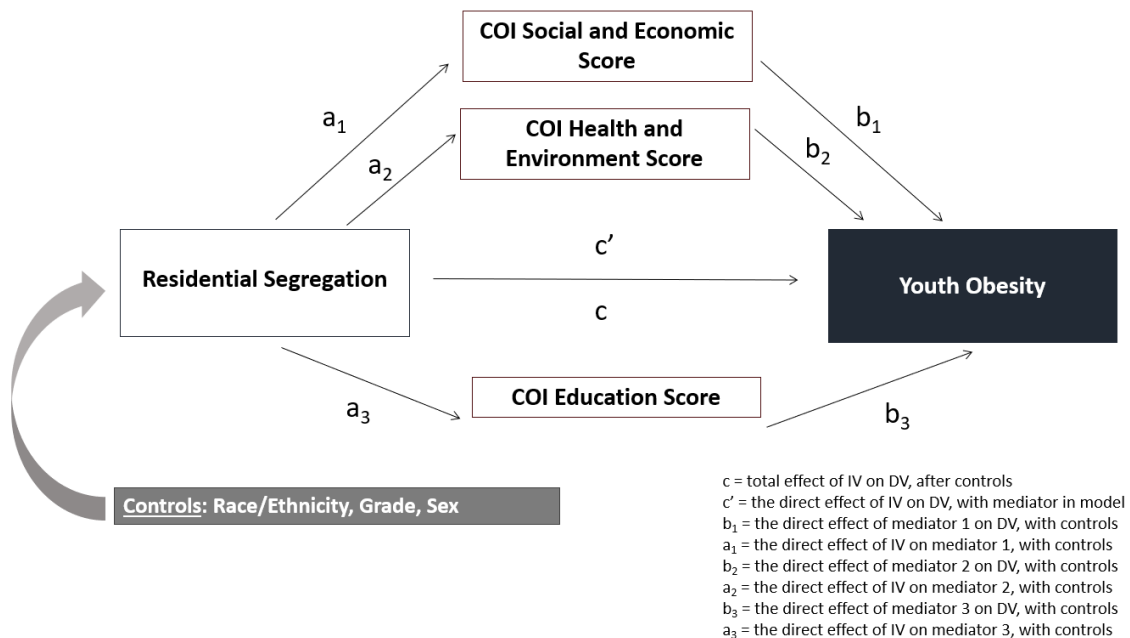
COI Social and Economic Score

$a_1$

COI Health and Environment Score

$a_2$

$b_1$

$b_2$

Residential Segregation

c'

c

Youth Obesity

$a_3$

COI Education Score

$b_3$

Controls: Race/Ethnicity, Grade, Sex

c = total effect of IV on DV, after controls
c' = the direct effect of IV on DV, with mediator in model
$b_1$ = the direct effect of mediator 1 on DV, with controls
$a_1$ = the direct effect of IV on mediator 1, with controls
$b_2$ = the direct effect of mediator 2 on DV, with controls
$a_2$ = the direct effect of IV on mediator 2, with controls
$b_3$ = the direct effect of mediator 3 on DV, with controls
$a_3$ = the direct effect of IV on mediator 3, with controls